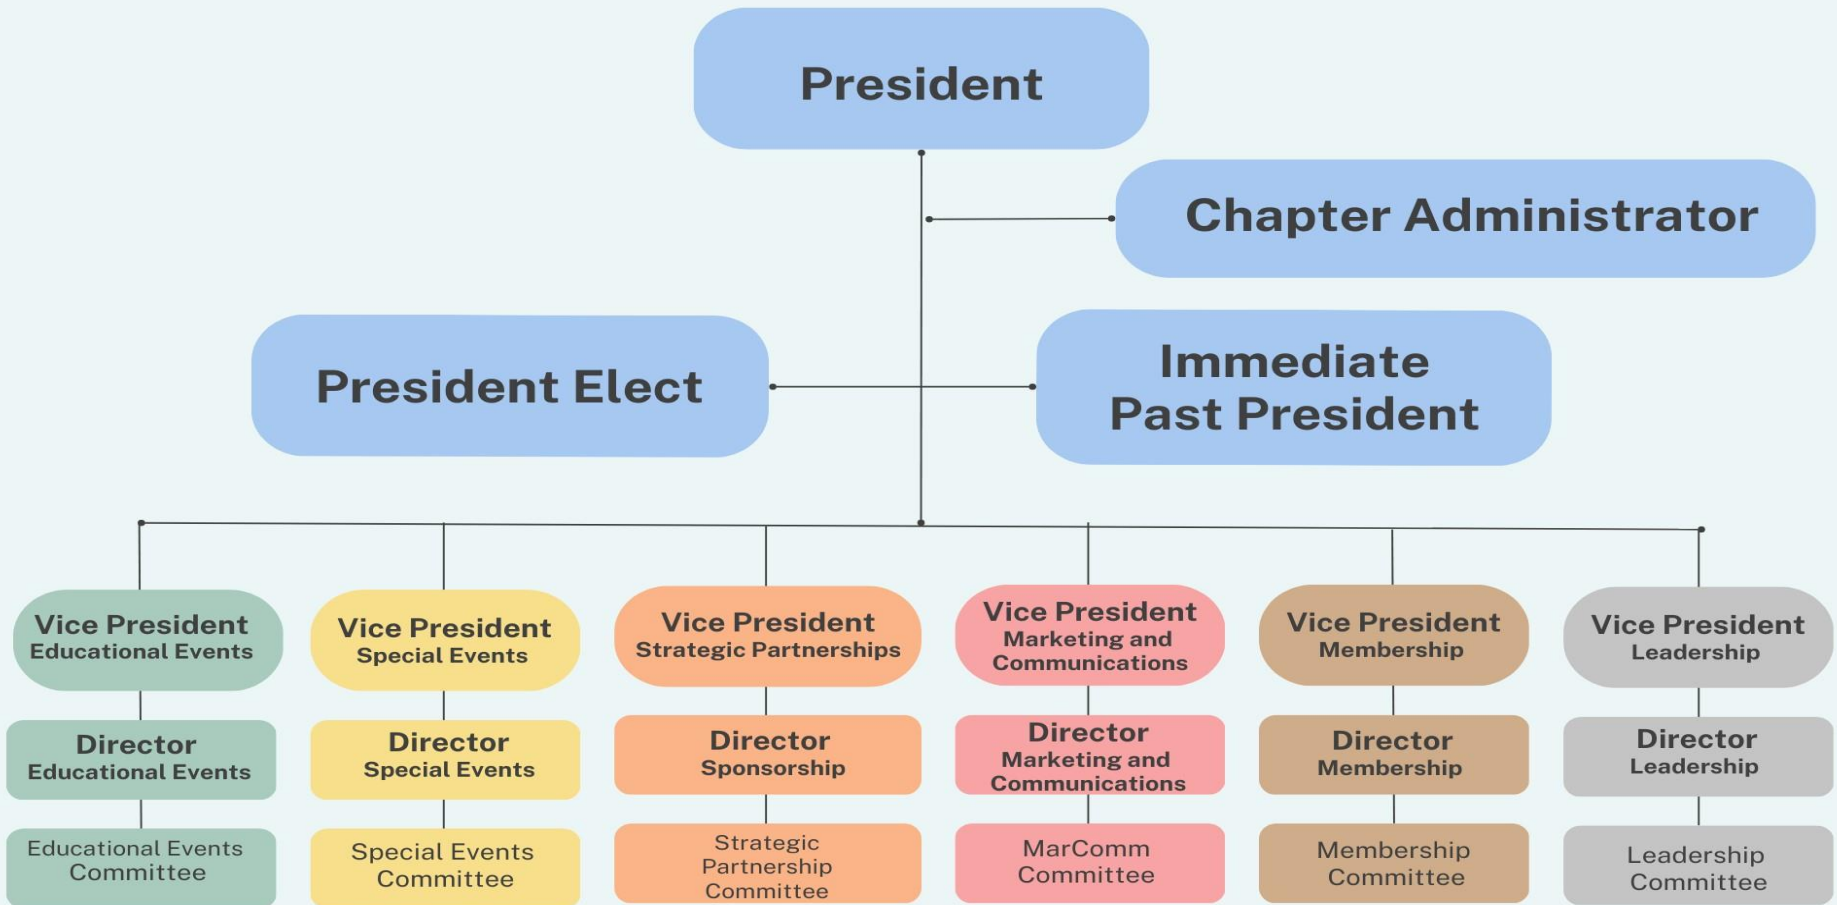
President

Chapter Administrator

President Elect

Immediate Past President

Vice President
Educational Events

Director
Educational Events

Educational Events Committee

Vice President
Special Events

Director
Special Events

Special Events Committee

Vice President
Strategic Partnerships

Director
Sponsorship

Strategic Partnership Committee

Vice President
Marketing and Communications

Director
Marketing and Communications

MarComm Committee

Vice President
Membership

Director
Membership

Membership Committee

Vice President
Leadership

Director
Leadership

Leadership Committee